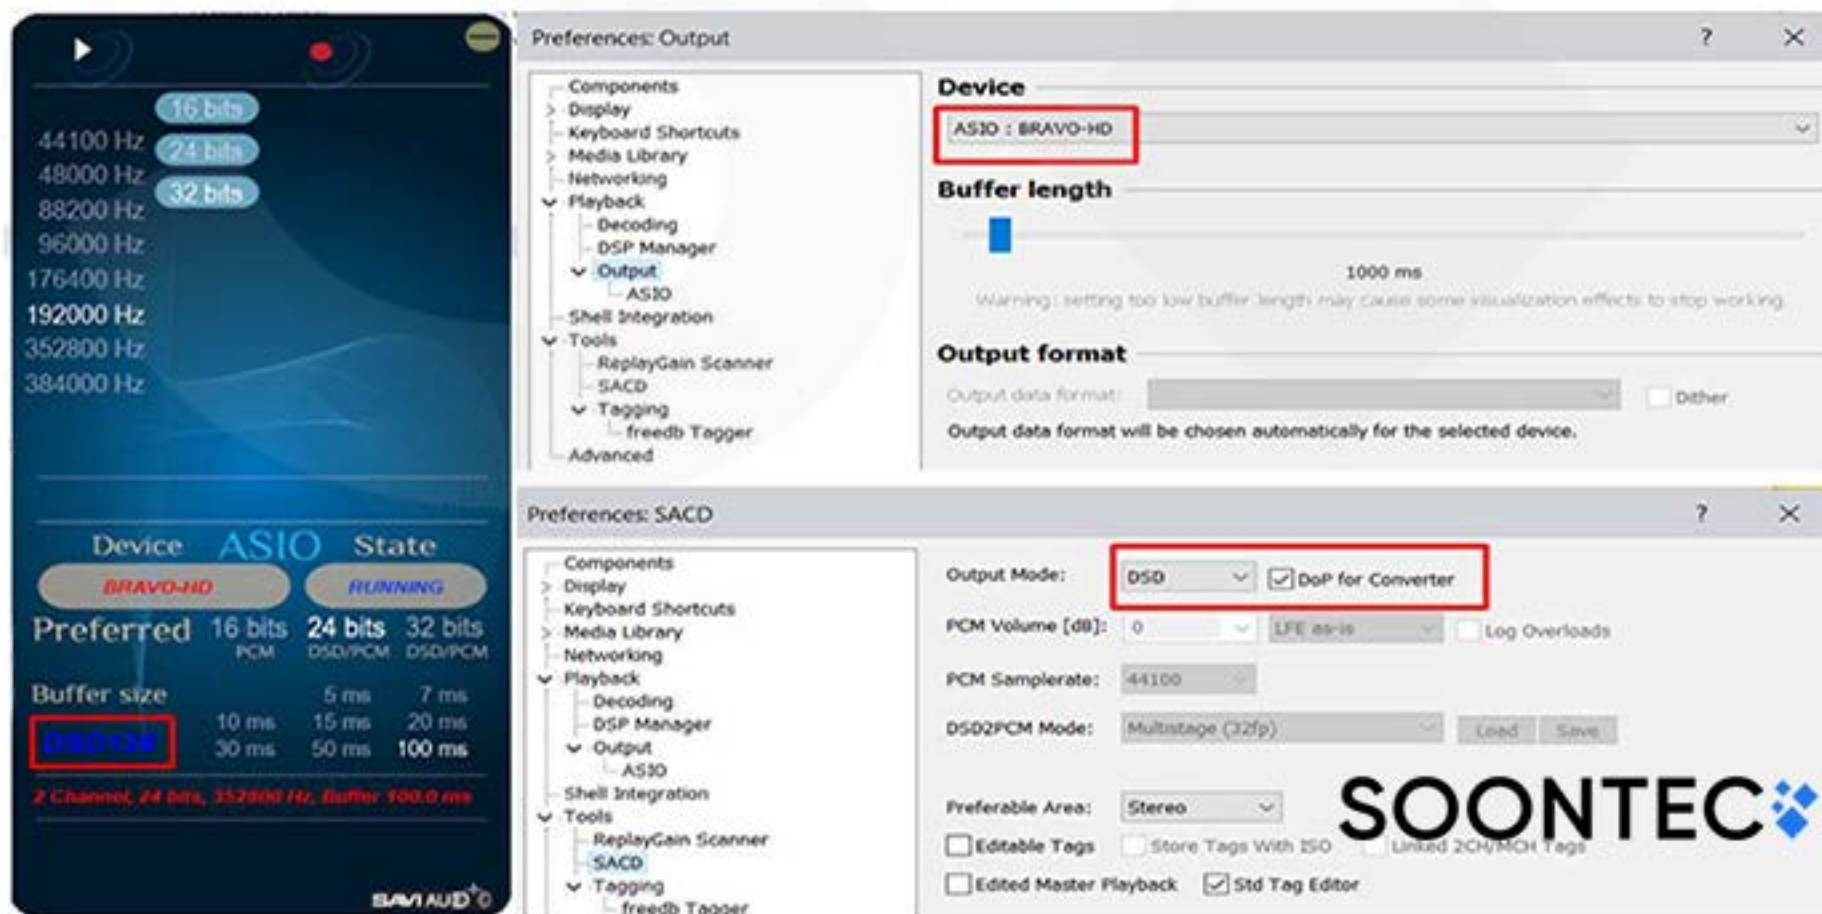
16 bits
44100 Hz
24 bits
48000 Hz
32 bits
88200 Hz
96000 Hz
176400 Hz
192000 Hz
352800 Hz
384000 Hz

Device ASIO State
BRAVO-HD
RUNNING
Preferred 16 bits PCM 24 bits DSD/PCM 32 bits DSD/PCM
Buffer size 5 ms 7 ms
10 ms 15 ms 20 ms
DSD128 30 ms 50 ms 100 ms
2 Channel, 24 bits, 352800 Hz, Buffer 100.0 ms
SAVI AUDIO

Preferences: Output
?
Components
Display
Keyboard Shortcuts
Media Library
Networking
Playback
Decoding
DSP Manager
Output
ASIO
Shell Integration
Tools
ReplayGain Scanner
SACD
Tagging
freedb Tagger
Advanced

Device
ASIO : BRAVO-HD
Buffer length
1000 ms
Warning: setting too low buffer length may cause some visualization effects to stop working.
Output format
Output data format:
Dither
Output data format will be chosen automatically for the selected device.

Preferences: SACD
?
Components
Display
Keyboard Shortcuts
Media Library
Networking
Playback
Decoding
DSP Manager
Output
ASIO
Shell Integration
Tools
ReplayGain Scanner
SACD
Tagging
freedb Tagger

Output Mode: DSD DoP for Converter
PCM Volume [dB]: 0 LFE as-is Log Overloads
PCM Samplerate: 44100
DSD2PCM Mode: Multistage (32fp) Load Save
Preferable Area: Stereo
Editable Tags Store Tags With ISO Linked 2CH/MCH Tags
Edited Master Playback Std Tag Editor
SOONTEC